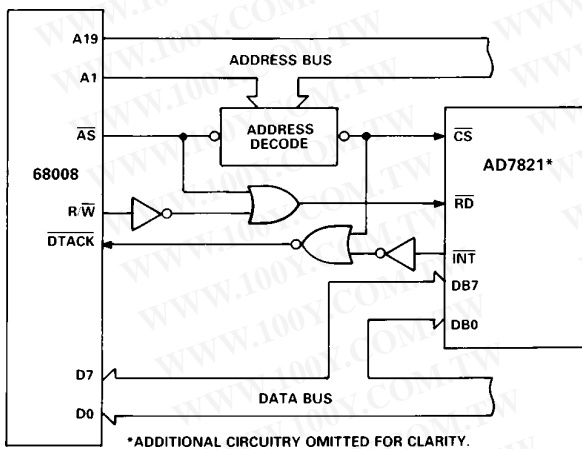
A19

ADDRESS BUS

A1

$\overline{AS}$

ADDRESS DECODE

$\overline{CS}$

AD7821*

68008

$R/\overline{W}$

$\overline{RD}$

$\overline{DTACK}$

$\overline{INT}$

DB7

DB0

D7

DATA BUS

D0

*ADDITIONAL CIRCUITRY OMITTED FOR CLARITY.

WWW.100Y.COM.TW